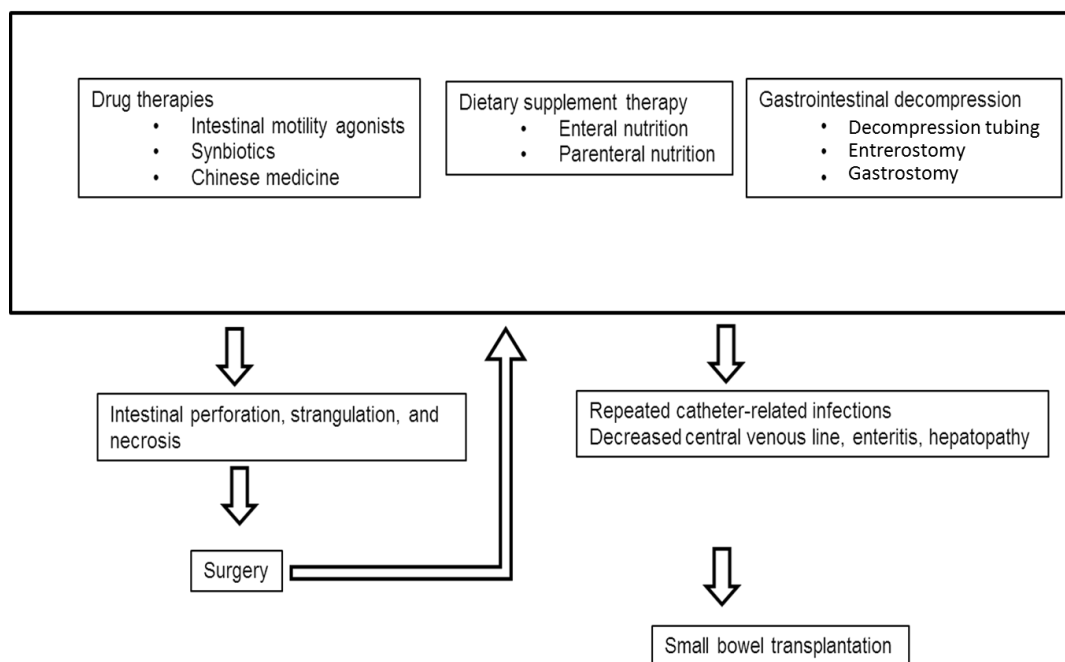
Drug therapies
• Intestinal motility agonists
• Synbiotics
• Chinese medicine

Dietary supplement therapy
• Enteral nutrition
• Parenteral nutrition

Gastrointestinal decompression
• Decompression tubing
• Entrerostomy
• Gastrostomy

Intestinal perforation, strangulation, and necrosis

Surgery

Repeated catheter-related infections
Decreased central venous line, enteritis, hepatopathy

Small bowel transplantation